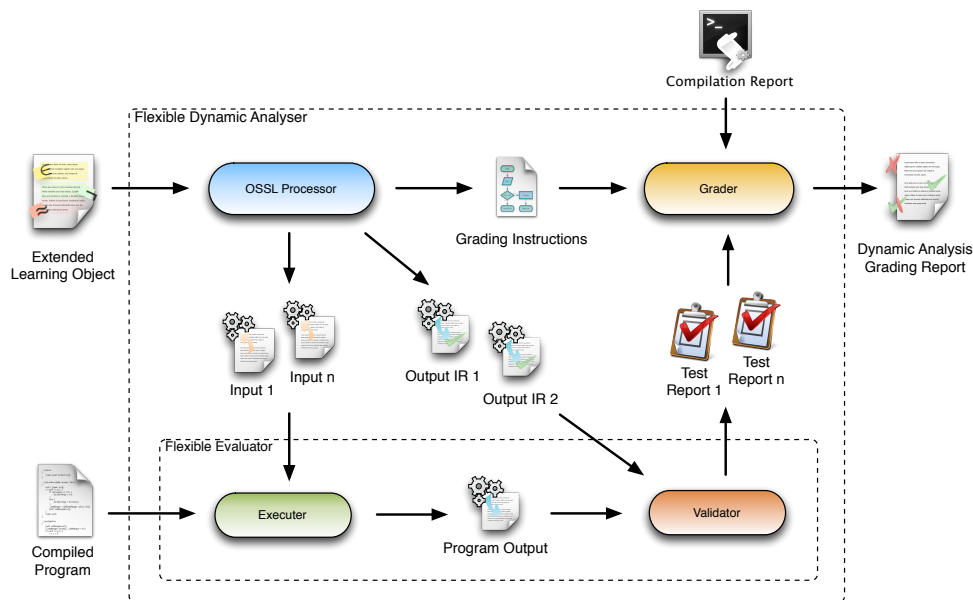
Compilation Report

Flexible Dynamic Analyser

Extended Learning Object

OSSL Processor

Grading Instructions

Grader

Dynamic Analysis Grading Report

Input 1

Input n

Output IR 1

Output IR 2

Test Report 1

Test Report n

Flexible Evaluator

Compiled Program

Executer

Program Output

Validator